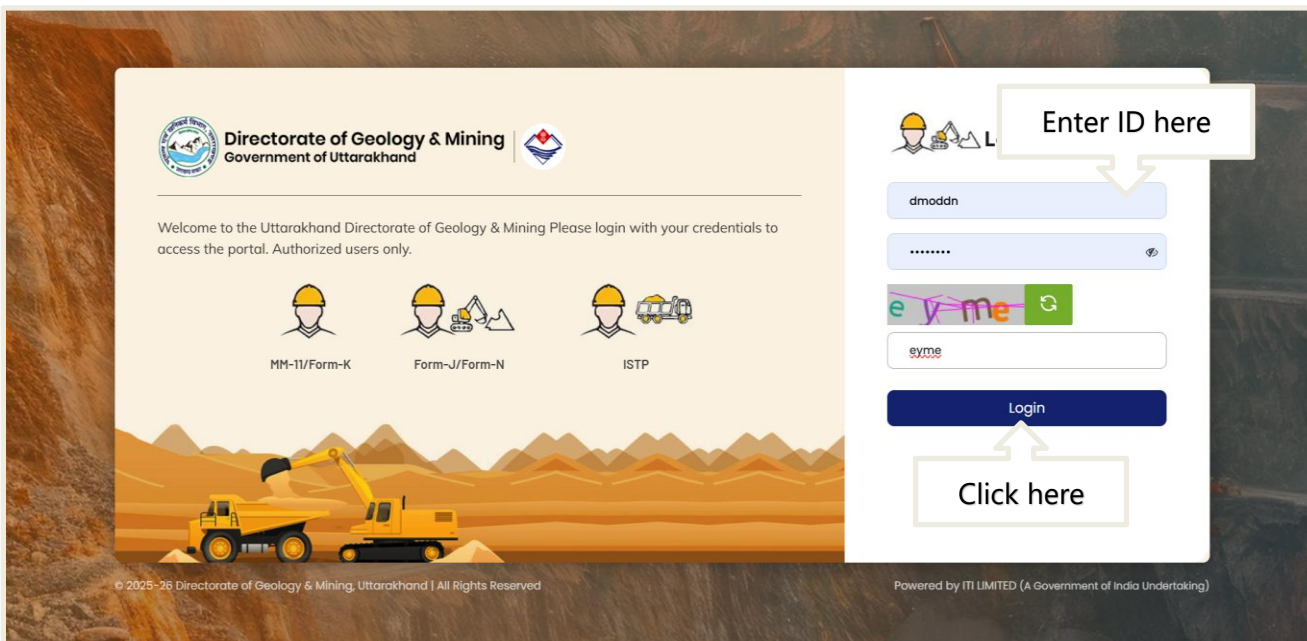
Directorate of Geology & Mining
Government of Uttarakhand

Welcome to the Uttarakhand Directorate of Geology & Mining Please login with your credentials to access the portal. Authorized users only.

MM-11/Form-K

Form-J/Form-N

ISTP

L

Enter ID here

dmoddn

••••••••

e y me

eyme

Login

Click here

© 2025-26 Directorate of Geology & Mining, Uttarakhand | All Rights Reserved

Powered by ITI LIMITED (A Government of India Undertaking)